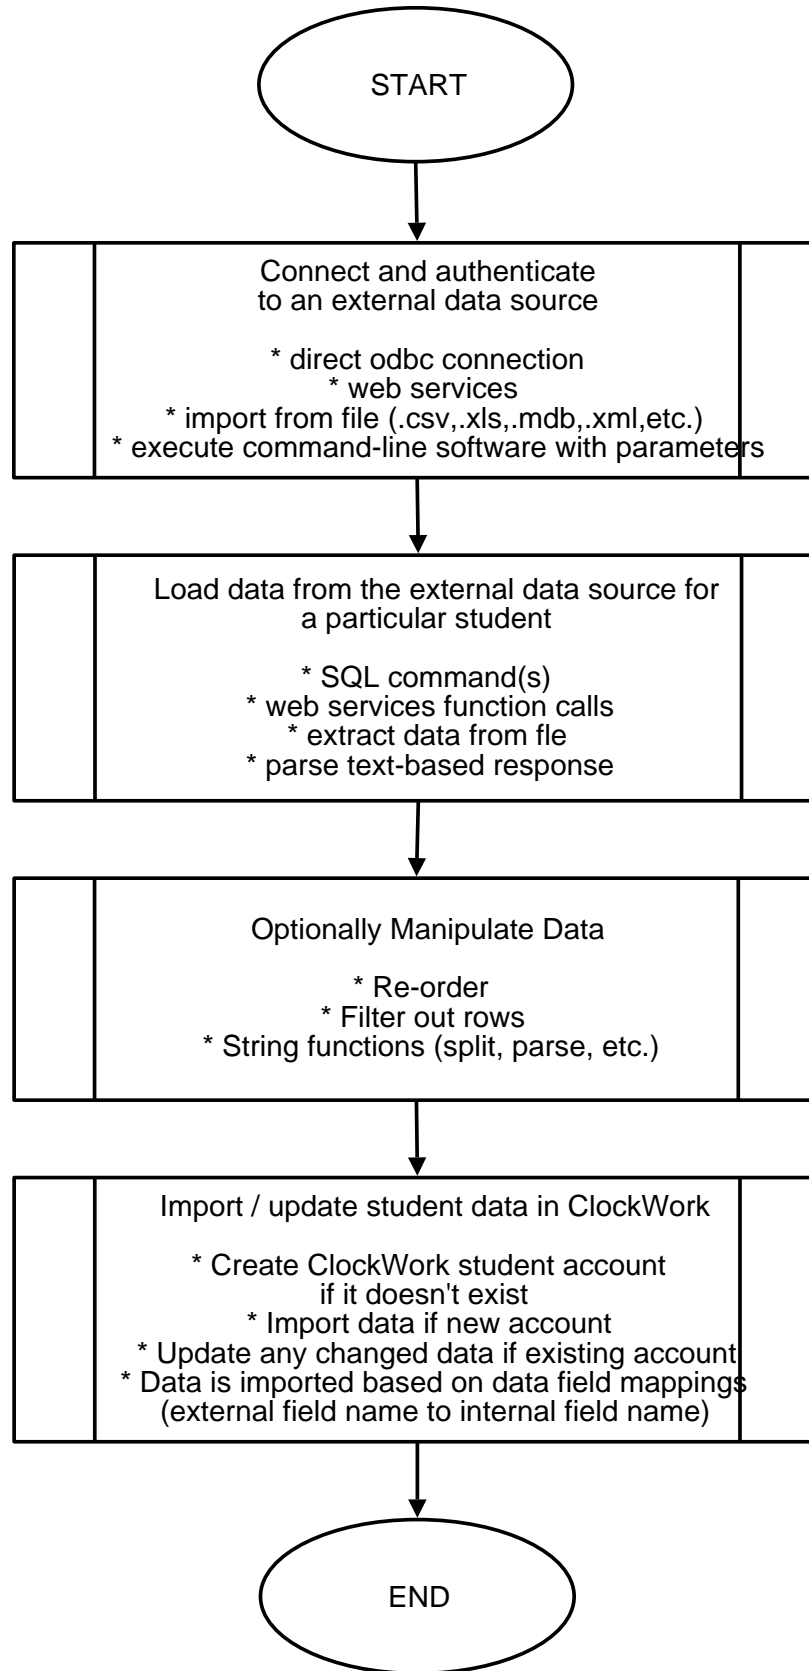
START

Connect and authenticate to an external data source

* direct odbc connection
* web services
* import from file (.csv,.xls,.mdb,.xml,etc.)
* execute command-line software with parameters

Load data from the external data source for a particular student

* SQL command(s)
* web services function calls
* extract data from fle
* parse text-based response

Optionally Manipulate Data

* Re-order
* Filter out rows
* String functions (split, parse, etc.)

Import / update student data in ClockWork

* Create ClockWork student account if it doesn't exist
* Import data if new account
* Update any changed data if existing account
* Data is imported based on data field mappings (external field name to internal field name)

END